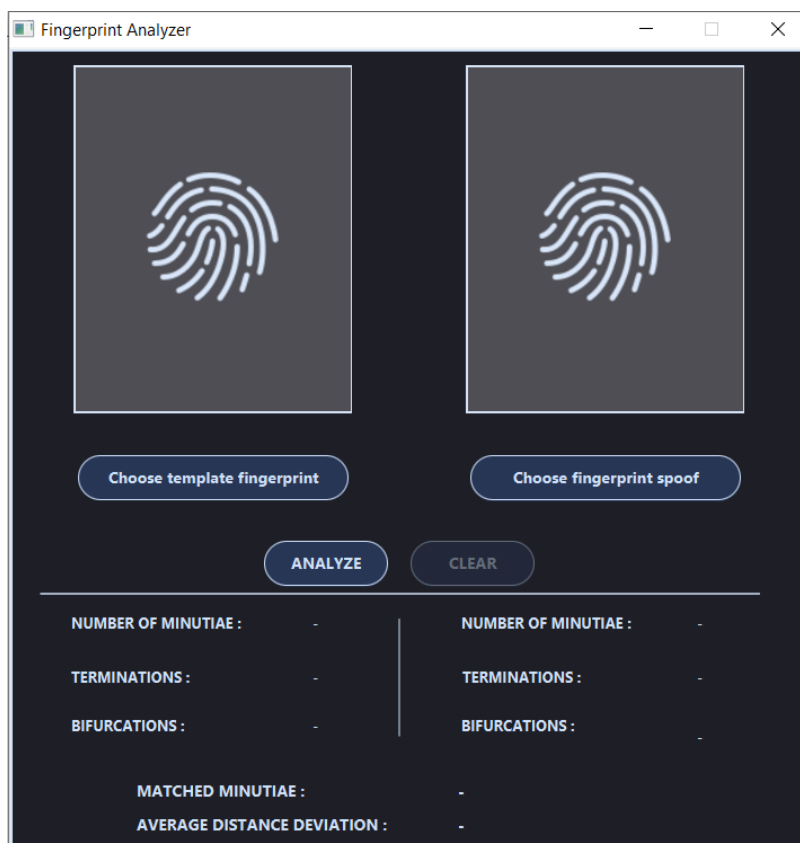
Fingerprint Analyzer

Choose template fingerprint

Choose fingerprint spoof

ANALYZE

CLEAR

NUMBER OF MINUTIAE : -

TERMINATIONS : -

BIFURCATIONS : -

NUMBER OF MINUTIAE : -

TERMINATIONS : -

BIFURCATIONS : -

MATCHED MINUTIAE : -

AVERAGE DISTANCE DEVIATION : -